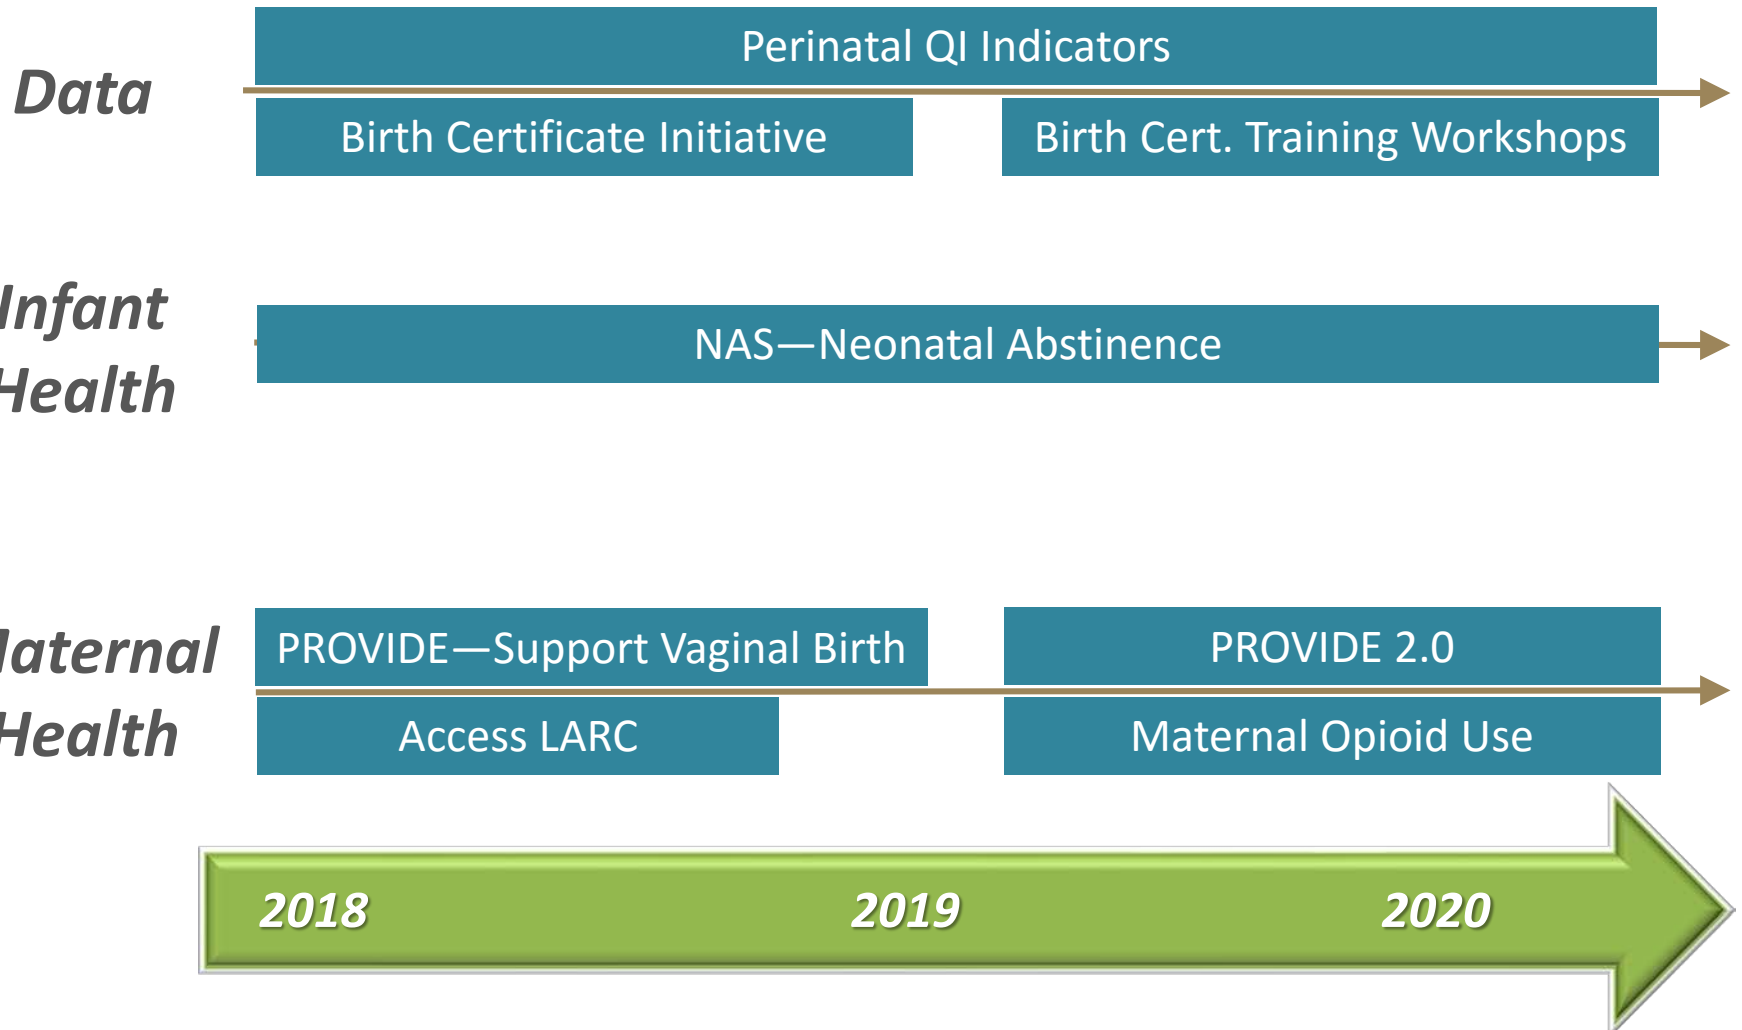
Data

Perinatal QI Indicators

Birth Certificate Initiative

Birth Cert. Training Workshops

Infant Health

NAS—Neonatal Abstinence

laternal Health

PROVIDE—Support Vaginal Birth

PROVIDE 2.0

Access LARC

Maternal Opioid Use

2018

2019

2020